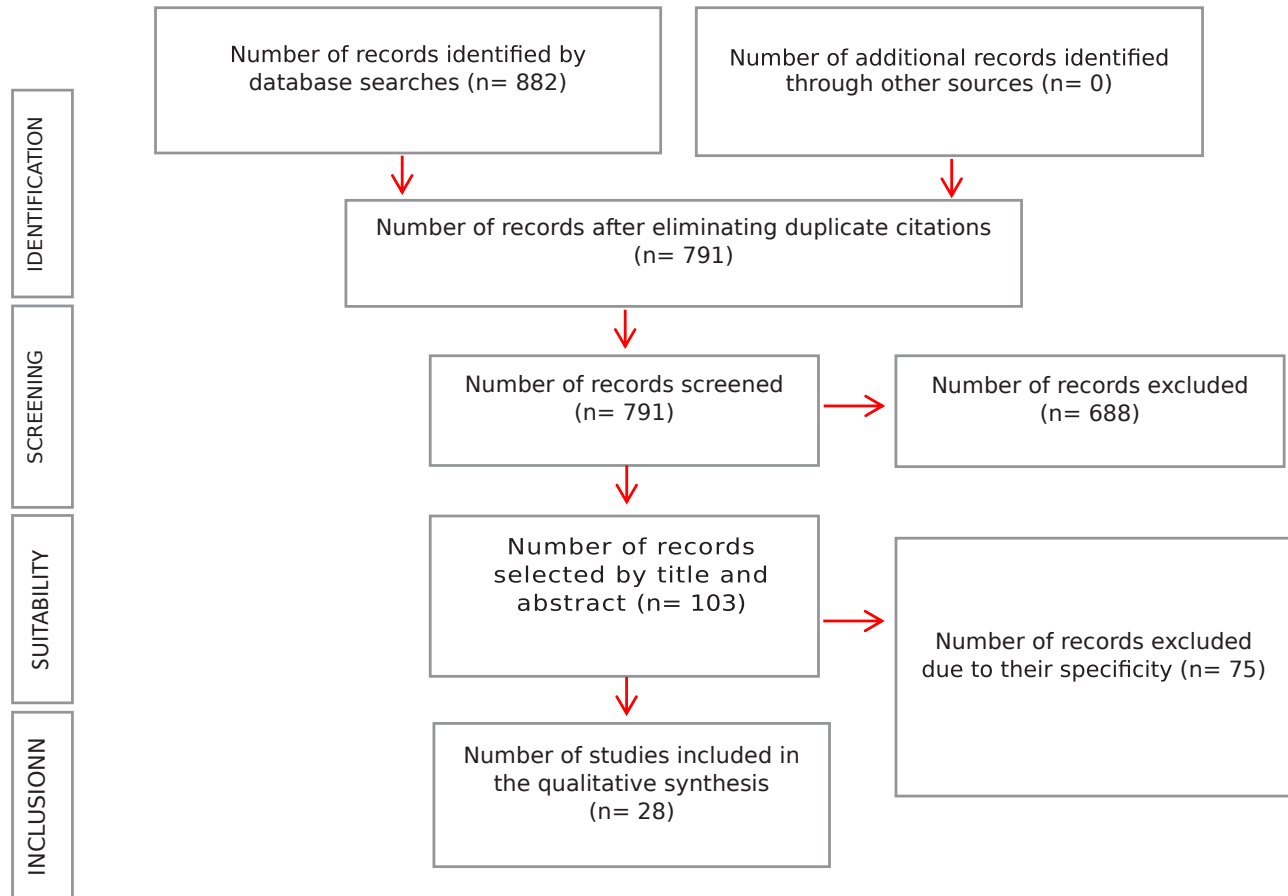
IDENTIFICATION

Number of records identified by database searches (n= 882)

Number of additional records identified through other sources (n= 0)

Number of records after eliminating duplicate citations (n= 791)

SCREENING

Number of records screened (n= 791)

Number of records excluded (n= 688)

SUITABILITY

Number of records selected by title and abstract (n= 103)

Number of records excluded due to their specificity (n= 75)

INCLUSIONN

Number of studies included in the qualitative synthesis (n= 28)